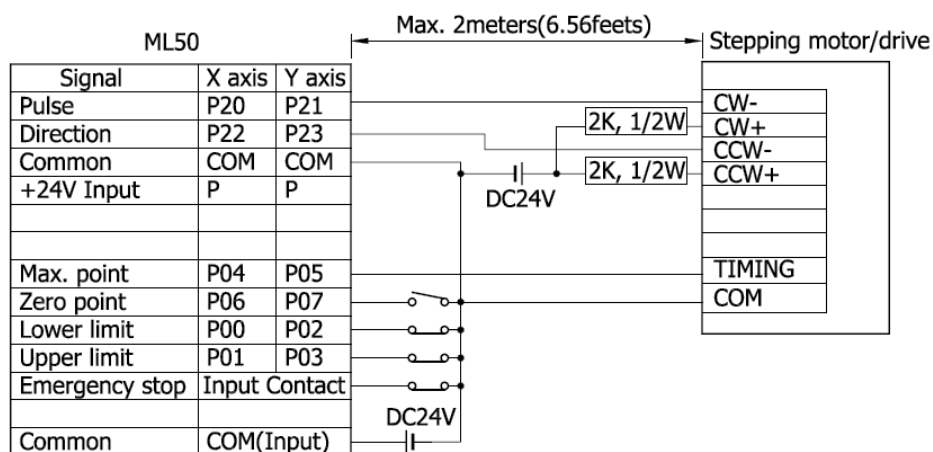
ML50

Max. 2meters(6.56feets)

Stepping motor/drive

| Signal | X axis | Y axis |
|---|---|---|
| Pulse | P20 | P21 |
| Direction | P22 | P23 |
| Common | COM | COM |
| +24V Input | P | P |
| | | |
| | | |
| Max. point | P04 | P05 |
| Zero point | P06 | P07 |
| Lower limit | P00 | P02 |
| Upper limit | P01 | P03 |
| Emergency stop | Input Contact | |
| | | |
| Common | COM(Input) | |

2K, 1/2W

2K, 1/2W

DC24V

DC24V

CW-
CW+
CCW-
CCW+

TIMING
COM